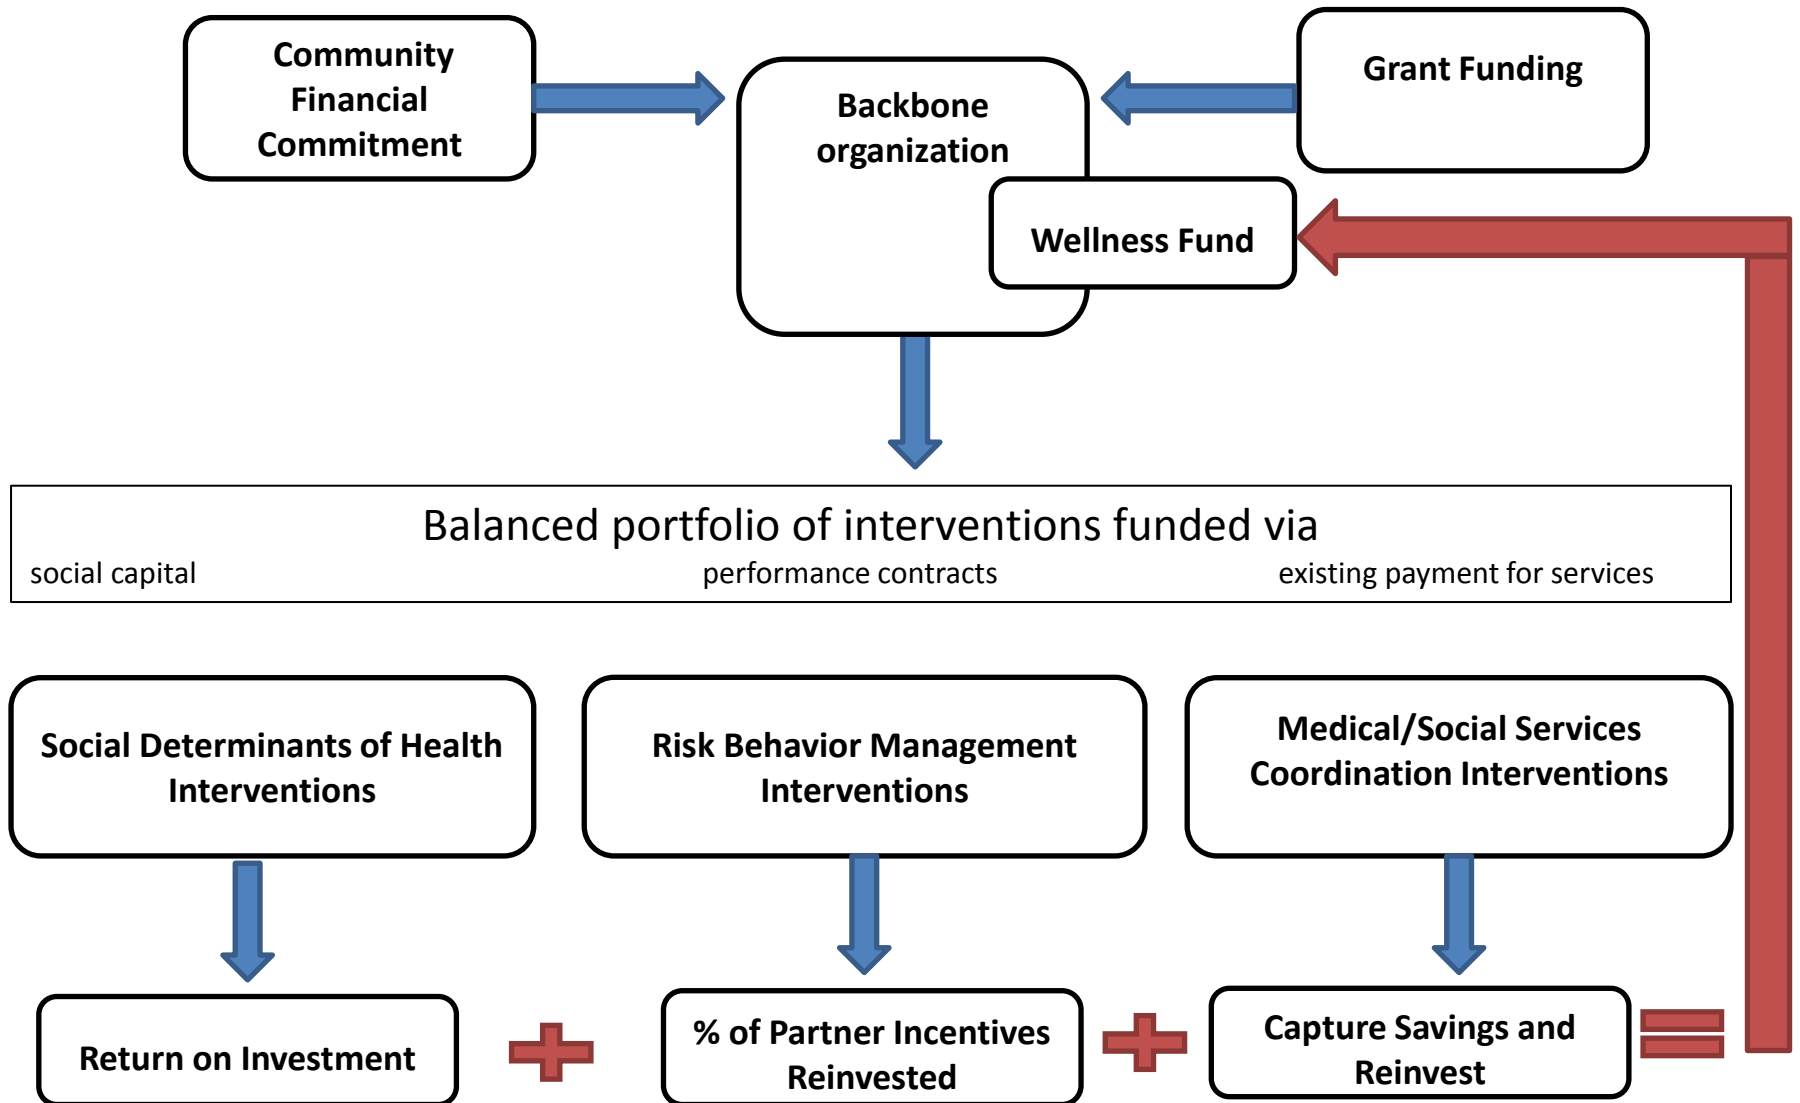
Community Financial Commitment

Backbone organization

Grant Funding

Wellness Fund

Balanced portfolio of interventions funded via

social capital

performance contracts

existing payment for services

Social Determinants of Health Interventions

Risk Behavior Management Interventions

Medical/Social Services Coordination Interventions

Return on Investment

% of Partner Incentives Reinvested

Capture Savings and Reinvest